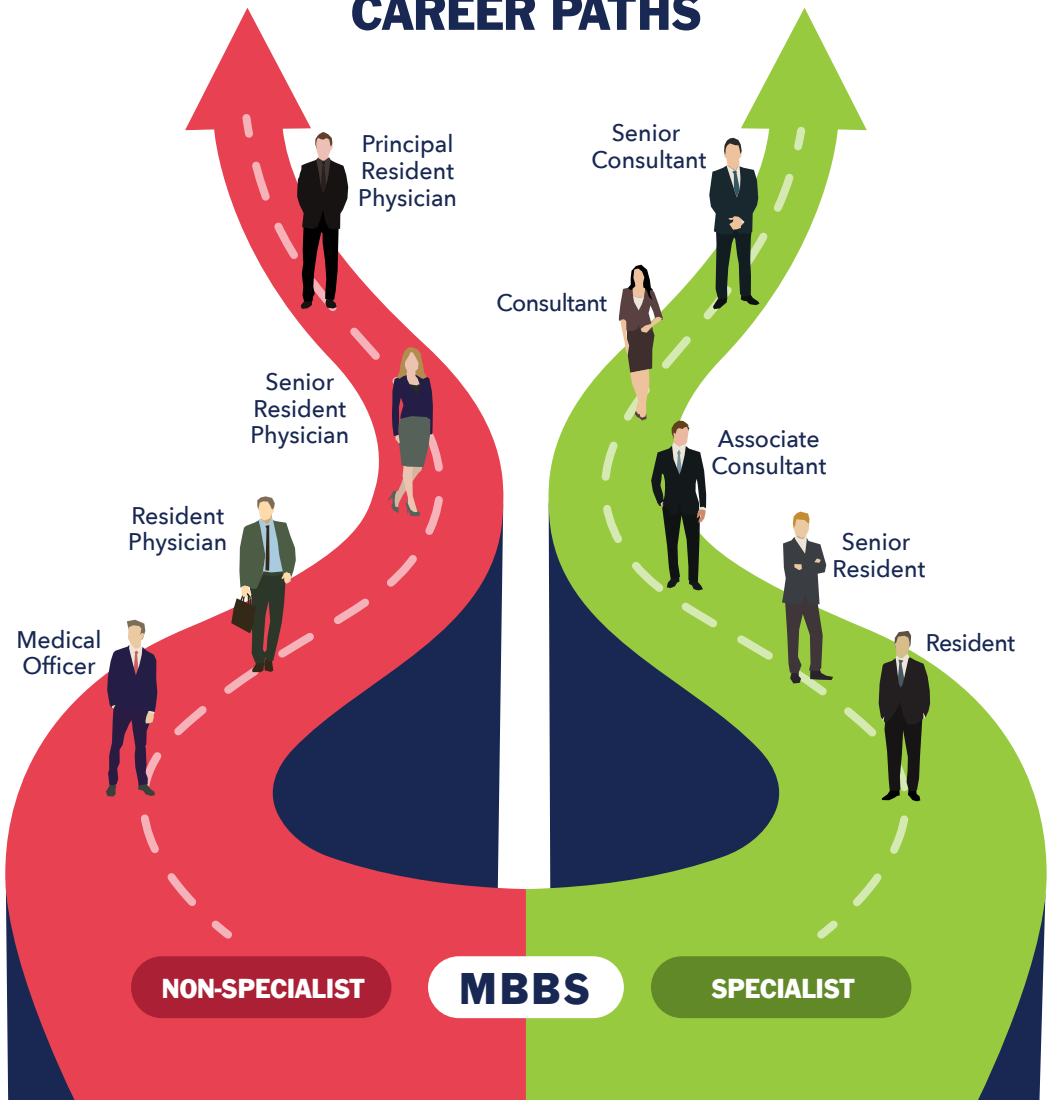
CAREER PATHS

Principal Resident Physician

Senior Resident Physician

Resident Physician

Medical Officer

Senior Consultant

Consultant

Associate Consultant

Senior Resident

Resident

NON-SPECIALIST

MBBS

SPECIALIST